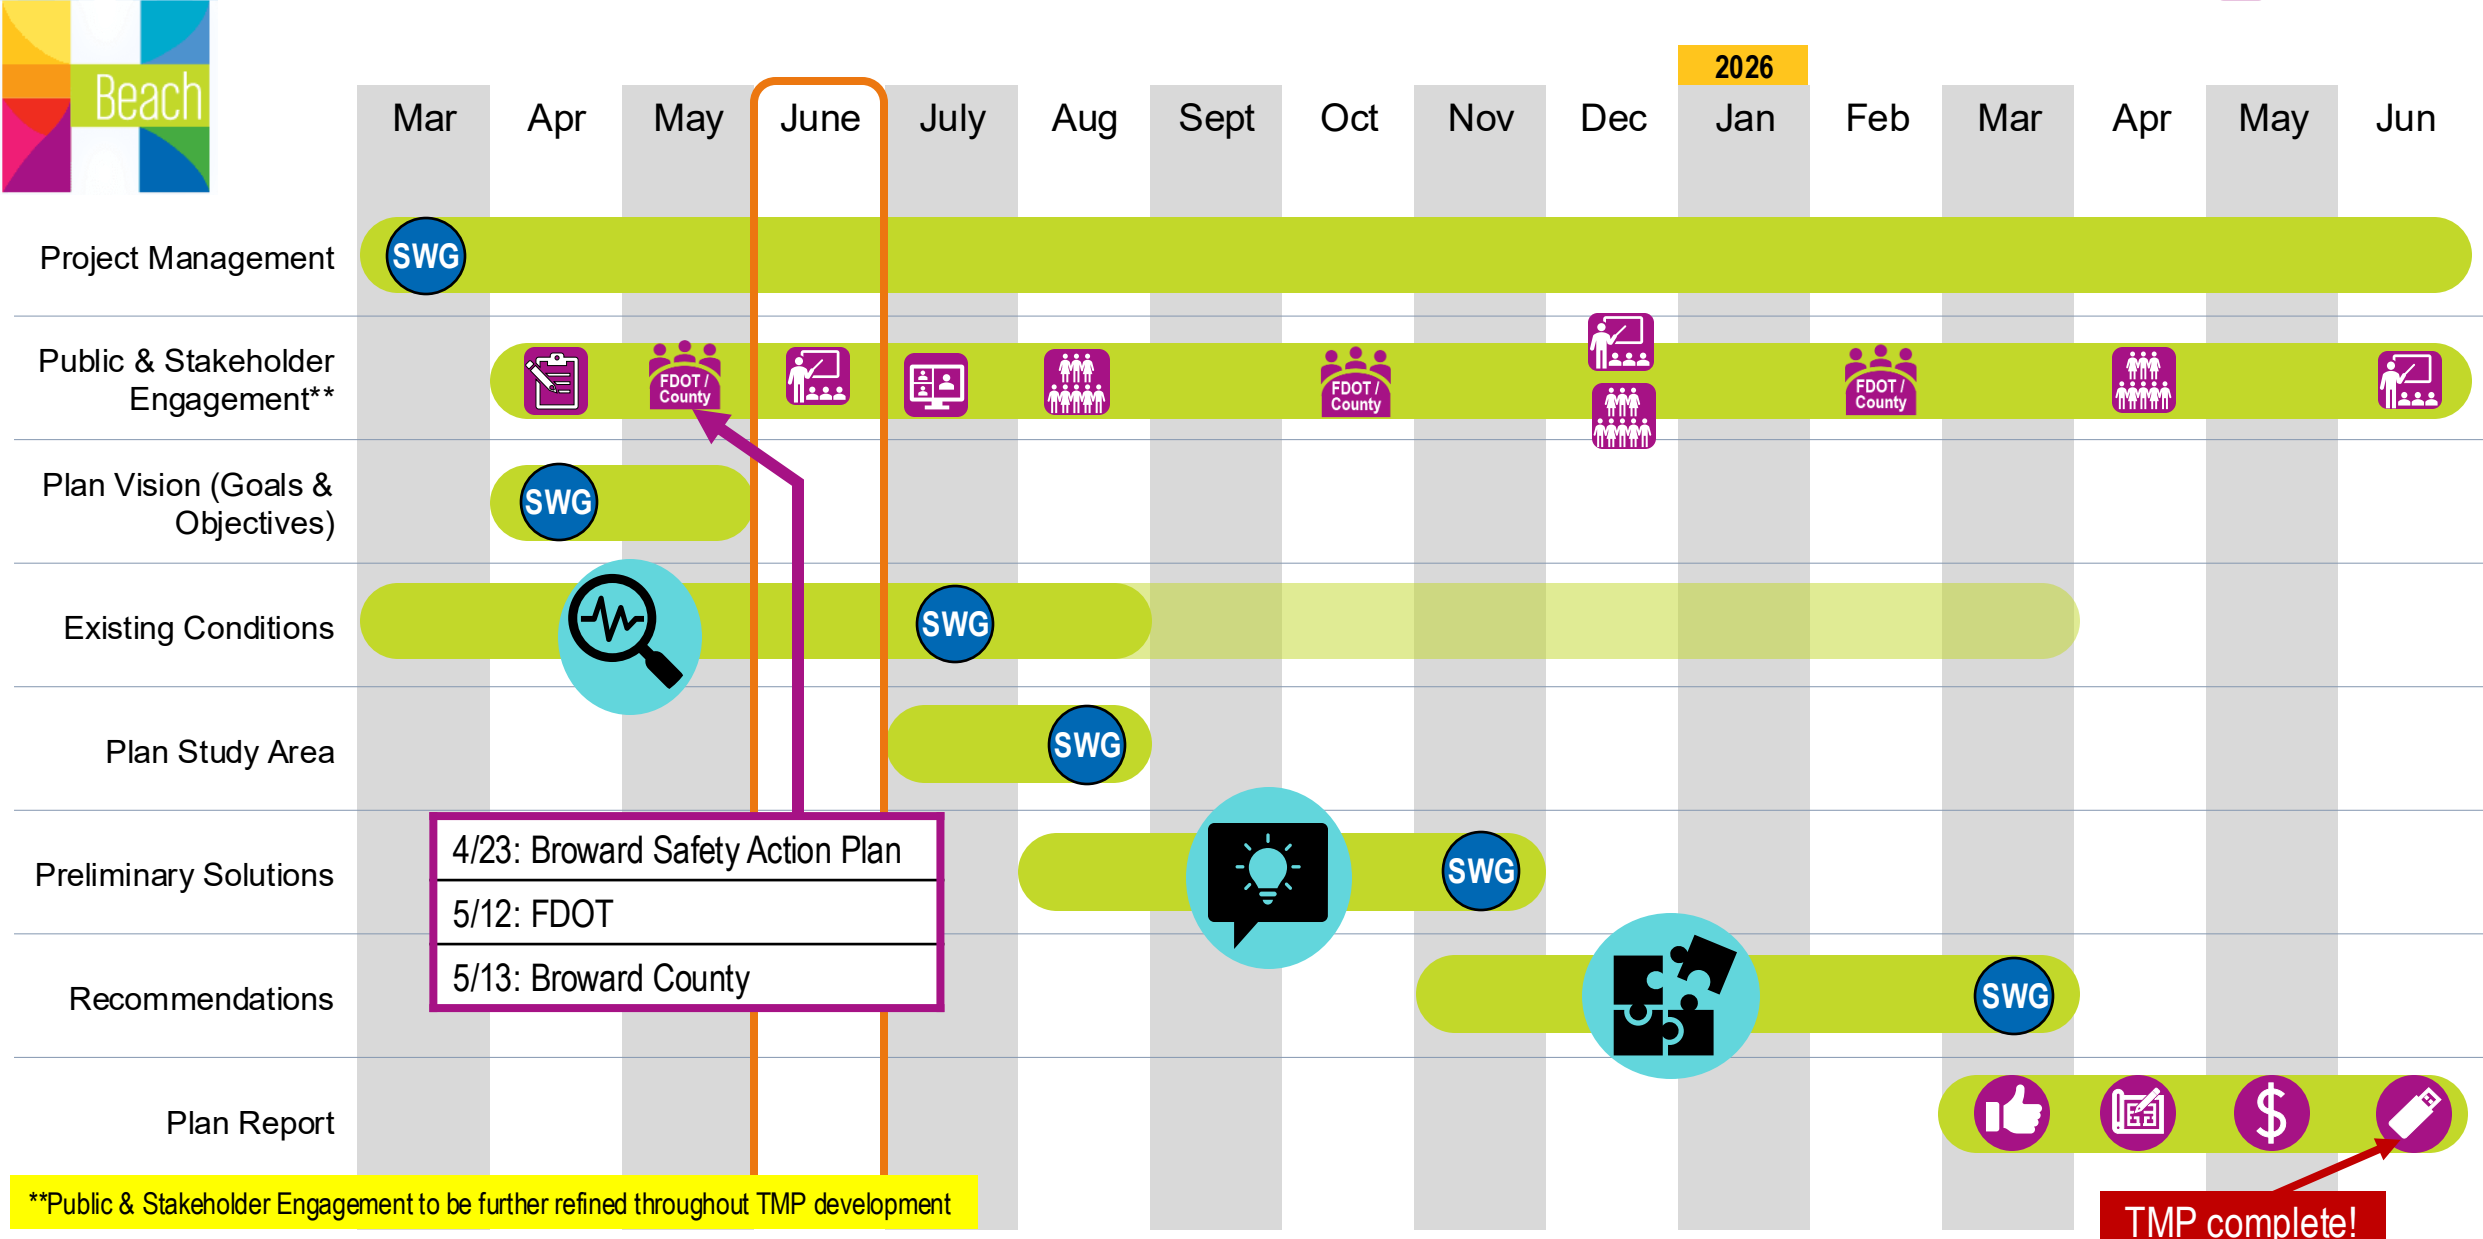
Beach

2026

| Mar | Apr | May | June | July | Aug | Sept | Oct | Nov | Dec | Jan | Feb | Mar | Apr | May | Jun |
|---|---|---|---|---|---|---|---|---|---|---|---|---|---|---|---|

Project Management SWG

Public & Stakeholder Engagement** FDOT / County FDOT / County FDOT / County

Plan Vision (Goals & Objectives) SWG

Existing Conditions SWG

Plan Study Area SWG

Preliminary Solutions SWG

Recommendations SWG

Plan Report

4/23: Broward Safety Action Plan
5/12: FDOT
5/13: Broward County

**Public & Stakeholder Engagement to be further refined throughout TMP development

TMP complete!